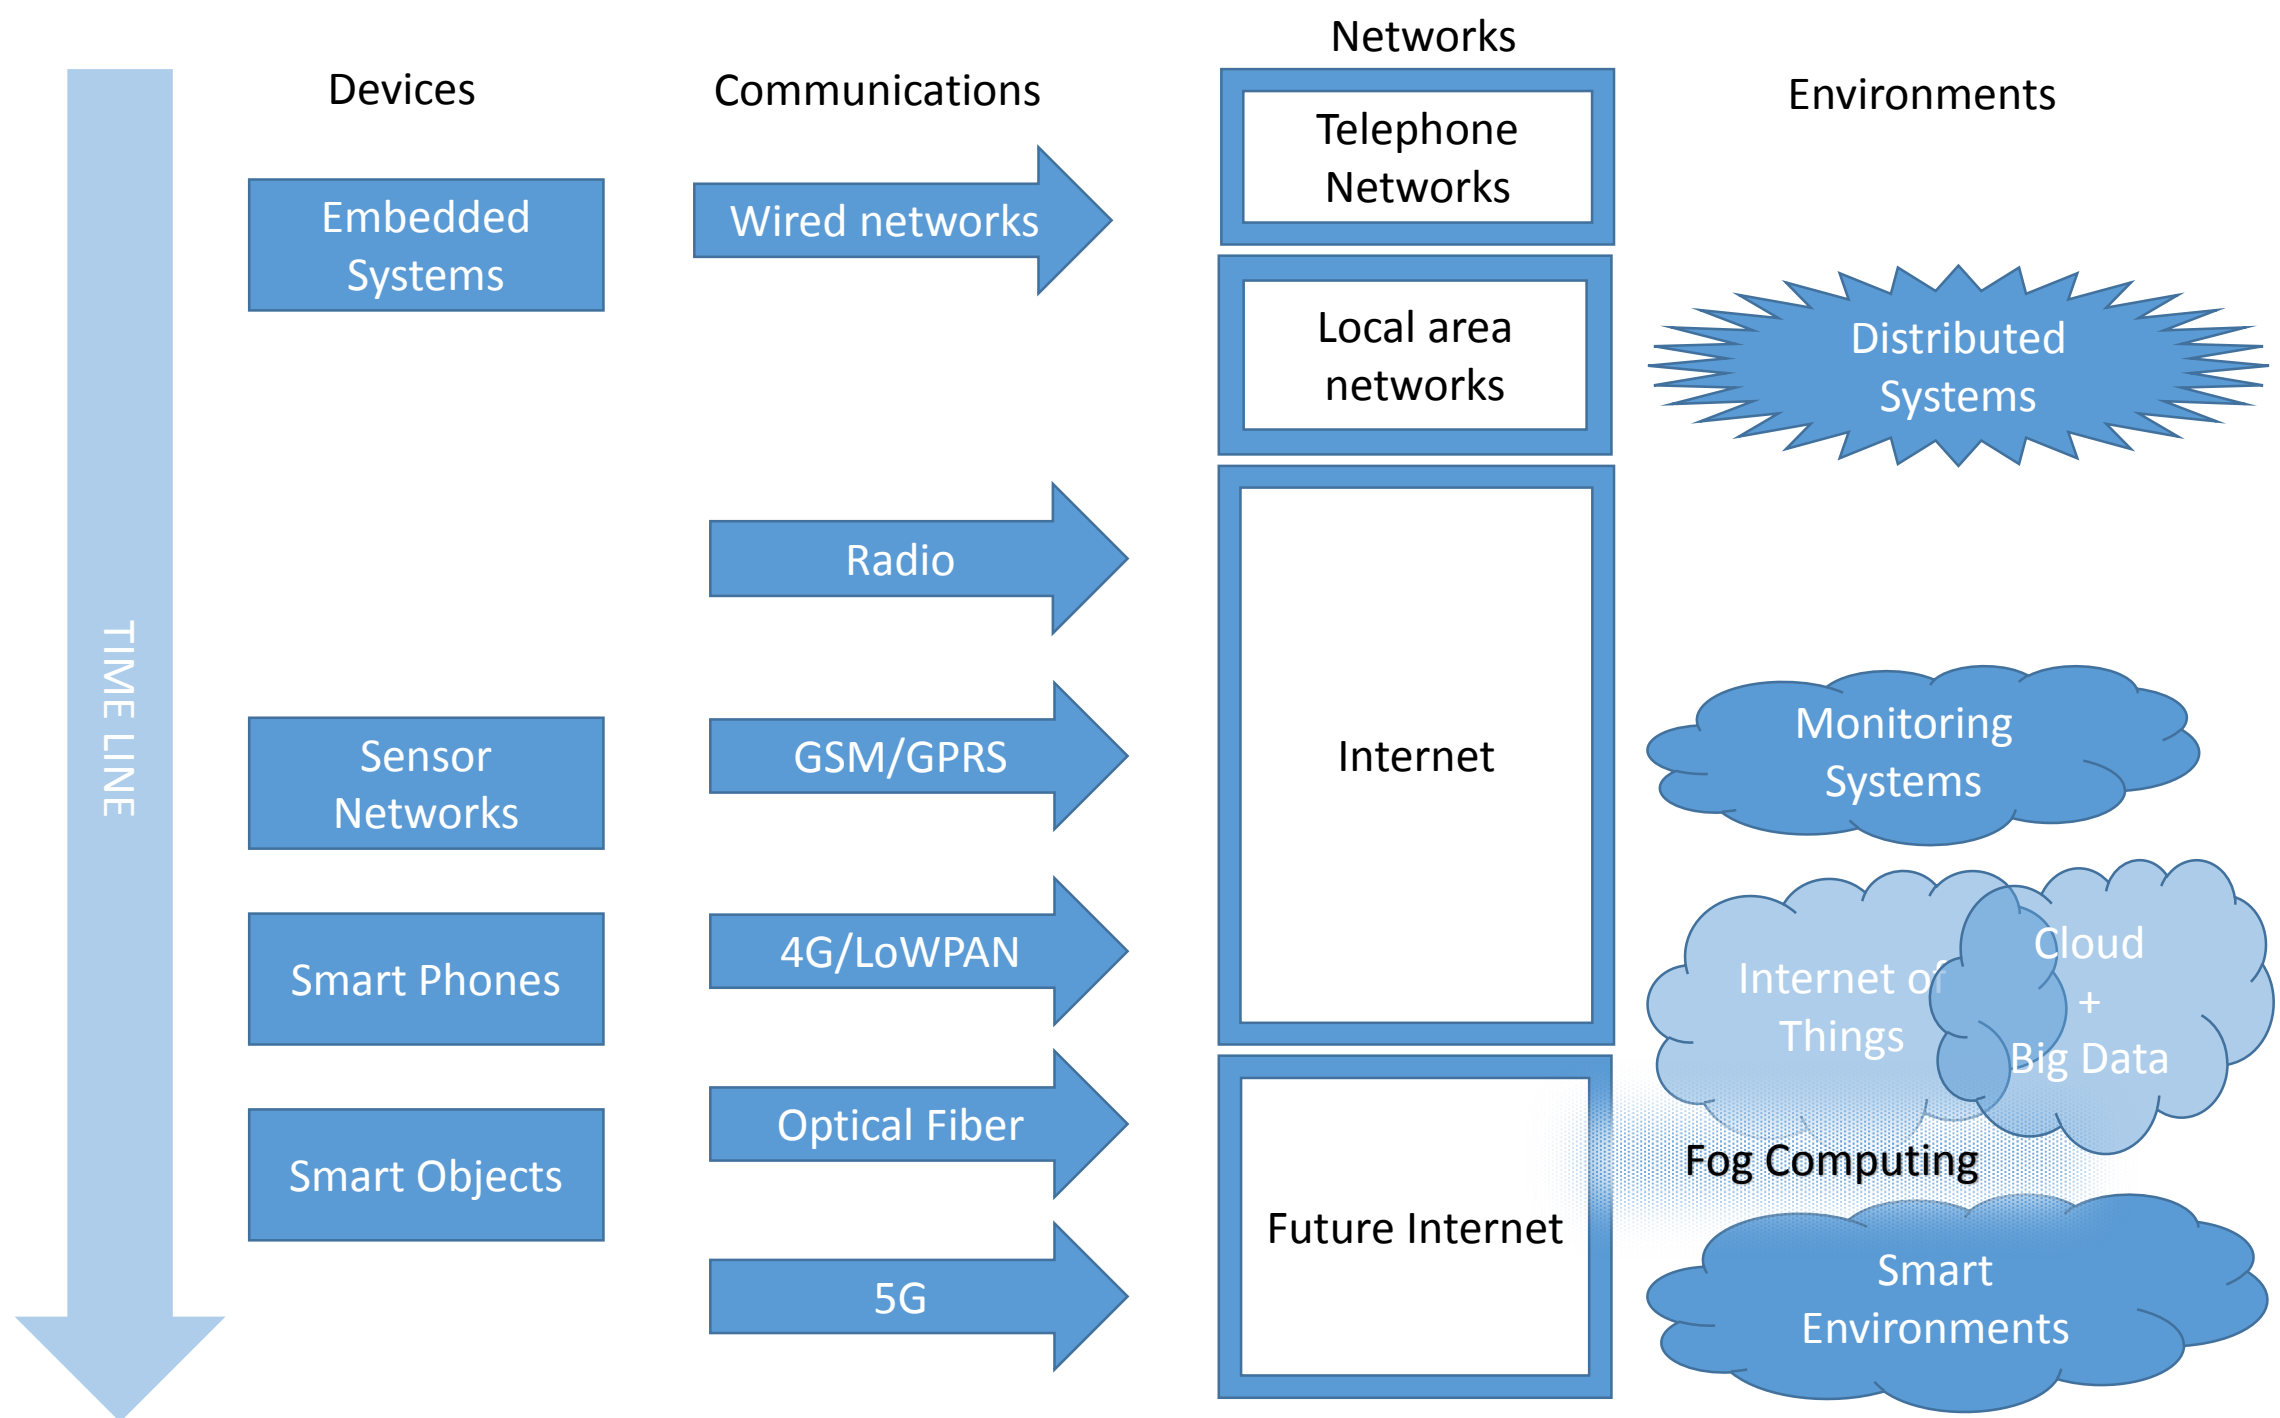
TIME LINE

Devices

Embedded Systems

Sensor Networks

Smart Phones

Smart Objects

Communications

Wired networks

Radio

GSM/GPRS

4G/LoWPAN

Optical Fiber

5G

Networks

Telephone Networks

Local area networks

Internet

Future Internet

Environments

Distributed Systems

Monitoring Systems

Internet of Things

Cloud + Big Data

Fog Computing

Smart Environments